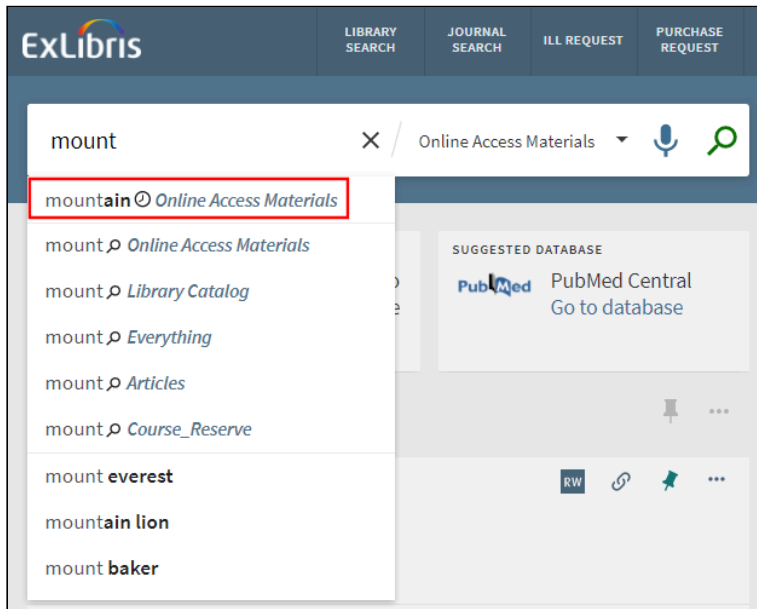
ExLibris

LIBRARY SEARCH
JOURNAL SEARCH
ILL REQUEST
PURCHASE REQUEST

mount
Online Access Materials

mountain Online Access Materials
mount Online Access Materials
mount Library Catalog
mount Everything
mount Articles
mount Course_Reserve
mount everest
mountain lion
mount baker

SUGGESTED DATABASE
PubMed
PubMed Central
Go to database

RW